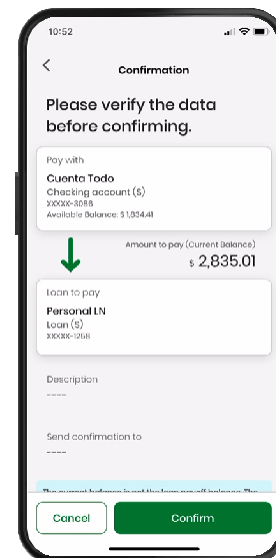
10:52

<

Confirmation

Please verify the data before confirming.

Pay with

Cuenta Todo

Checking account ($)

XXXXX-3088

Available Balance: $1,834.41

Amount to pay (Current Balance)

$ 2,835.01

Loan to pay

Personal LN

Loan ($)

XXXXX-1268

Description

----

Send confirmation to

----

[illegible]

Cancel

Confirm